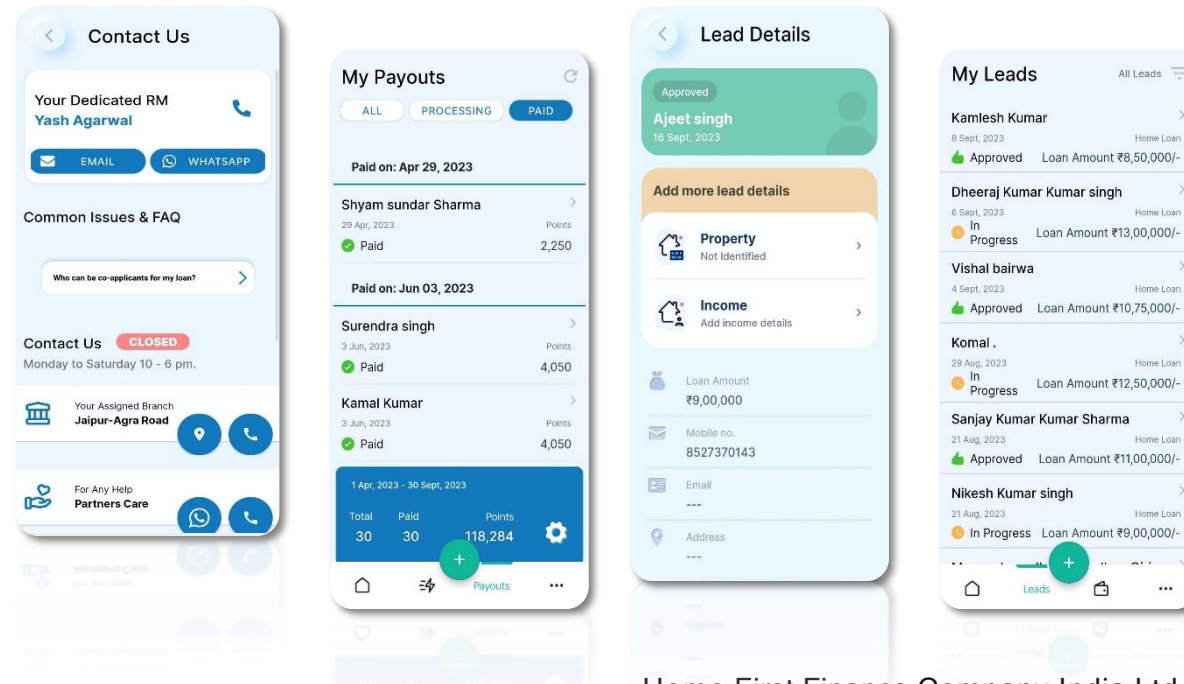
Contact Us

Your Dedicated RM
Yash Agarwal

EMAIL
WHATSAPP

Common Issues & FAQ

Who can be co-applicants for my loan?

Contact Us CLOSED
Monday to Saturday 10 - 6 pm.

Your Assigned Branch
Jaipur-Agra Road

For Any Help
Partners Care

My Payouts

ALL
PROCESSING
PAID

Paid on: Apr 29, 2023

Shyam sundar Sharma
29 Apr, 2023
Points
Paid
2,250

Paid on: Jun 03, 2023

Surendra singh
3 Jun, 2023
Points
Paid
4,050

Kamal Kumar
3 Jun, 2023
Points
Paid
4,050

1 Apr, 2023 - 30 Sept, 2023

| Total | Paid | Points |
|---|---|---|
| 30 | 30 | 118,284 |

Payouts

Lead Details

Approved
Ajeet singh
16 Sept, 2023

Add more lead details

Property
Not Identified

Income
Add income details

Loan Amount
₹9,00,000

Mobile no.
8527370143

Email
---

Address
---

My Leads
All Leads

Kamlesh Kumar
8 Sept, 2023
Home Loan
Approved
Loan Amount ₹8,50,000/-

Dheeraj Kumar Kumar singh
6 Sept, 2023
Home Loan
In Progress
Loan Amount ₹13,00,000/-

Vishal bairwa
4 Sept, 2023
Home Loan
Approved
Loan Amount ₹10,75,000/-

Komal .
29 Aug, 2023
Home Loan
In Progress
Loan Amount ₹12,50,000/-

Sanjay Kumar Kumar Sharma
21 Aug, 2023
Home Loan
Approved
Loan Amount ₹11,00,000/-

Nikesh Kumar singh
21 Aug, 2023
Home Loan
In Progress
Loan Amount ₹9,00,000/-

Leads

Home First Finance Company India Ltd